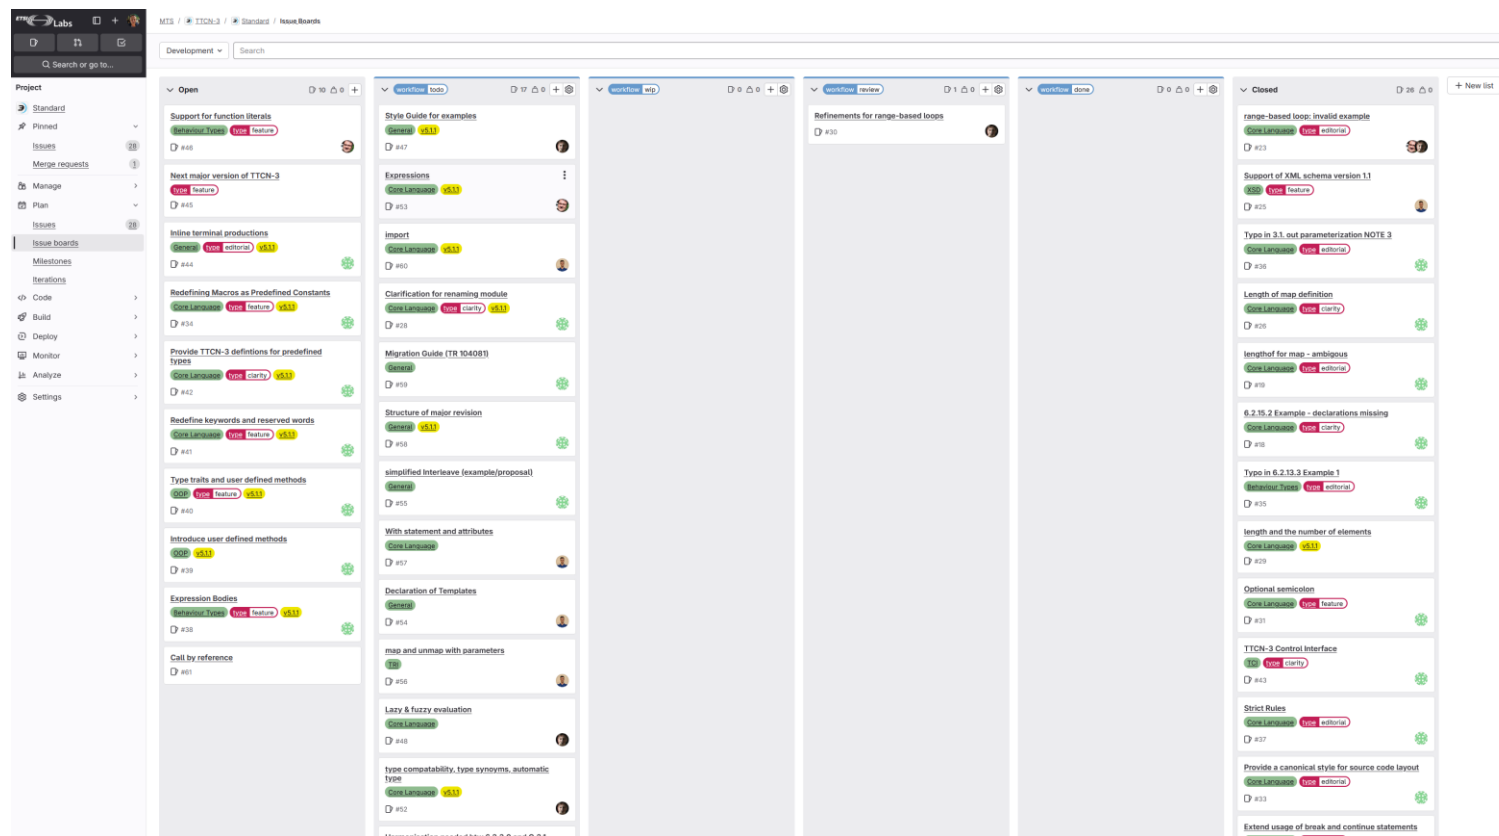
ETSI Labs

Search or go to...

Project

Standard
Pinned
Issues 28
Merge requests 1
Manage
Plan
Issues 28
Issue boards
Milestones
Iterations
Code
Build
Deploy
Monitor
Analyze
Settings

MTS / TTCN-3 / Standard / Issue Boards

Development

Search

Open 10 0

Support for function literals
Behaviour Types | type feature
#46

Next major version of TTCN-3
type feature
#45

Inline terminal productions
General | type editorial | v5.1.1
#44

Redefining Macros as Predefined Constants
Core Language | type feature | v5.1.1
#34

Provide TTCN-3 defintions for predefined types
Core Language | type clarity | v5.1.1
#42

Redefine keywords and reserved words
Core Language | type feature | v5.1.1
#41

Type traits and user defined methods
OOP | type feature | v5.1.1
#40

Introduce user defined methods
OOP | v5.1.1
#39

Expression Bodies
Behaviour Types | type feature | v5.1.1
#38

Call by reference
#61

workflow todo 17 0

Style Guide for examples
General | v5.1.1
#47

Expressions
Core Language | v5.1.1
#53

import
Core Language | v5.1.1
#60

Clarification for renaming module
Core Language | type clarity | v5.1.1
#28

Migration Guide (TR 104081)
General
#59

Structure of major revision
General | v5.1.1
#58

simplified Interleave (example/proposal)
General
#55

With statement and attributes
Core Language
#57

Declaration of Templates
General
#54

map and unmap with parameters
TRI
#56

Lazy & fuzzy evaluation
Core Language
#48

type compatability, type synonyms, automatic type
Core Language | v5.1.1
#52

workflow wip 0 0

workflow review 1 0

Refinements for range-based loops
#30

workflow done 0 0

Closed 28 0

range-based loop: invalid example
Core Language | type editorial
#23

Support of XML schema version 1.1
XSD | type feature
#25

Typo in 3.1. out parameterization NOTE 3
Core Language | type editorial
#36

Length of map definition
Core Language | type clarity
#26

lengthof for map - ambigous
Core Language | type editorial
#19

6.2.15.2 Example - declarations missing
Core Language | type clarity
#18

Typo in 6.2.13.3 Example 1
Behaviour Types | type editorial
#35

length and the number of elements
Core Language | v5.1.1
#29

Optional semicolon
Core Language | type feature
#31

TTCN-3 Control Interface
TCI | type clarity
#43

Strict Rules
Core Language | type editorial
#37

Provide a canonical style for source code layout
Core Language | type editorial
#33

Extend usage of break and continue statements

New list